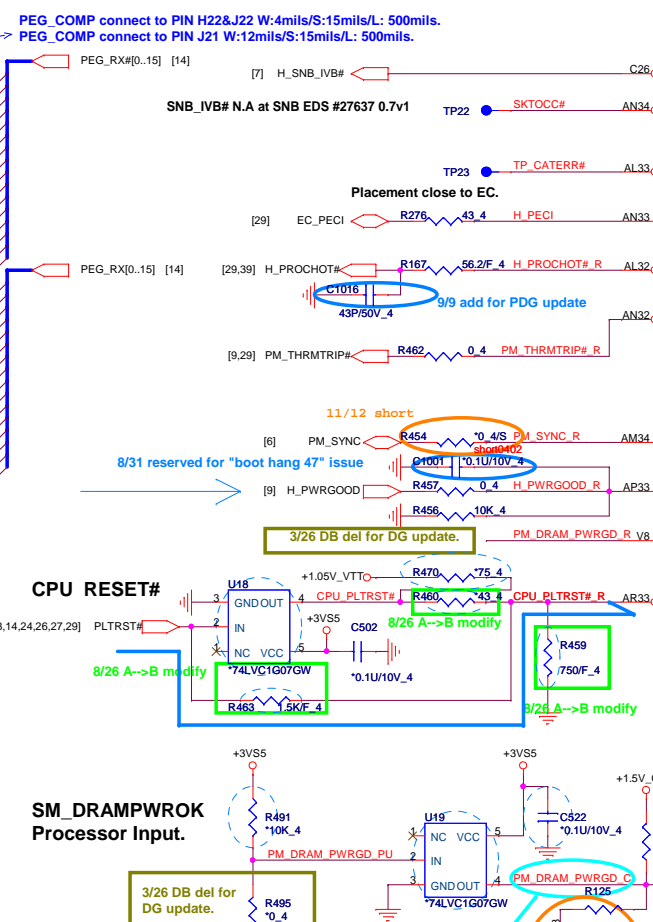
PEG_COMP connect to PIN H22&J22 W:4mils/S:15mils/L: 500mils.
PEG_COMP connect to PIN J21 W:12mils/S:15mils/L: 500mils.

PEG_RX#[0..15] [14]
[7] H_SNB_IVB#
C26
SNB_IVB# N.A at SNB EDS #27637 0.7v1
TP22 SKTOCC# AN34
TP23 TP_CATERR# AL33
Placement close to EC.
[29] EC_PECI R276 43_4 H_PECI AN33
PEG_RX[0..15] [14]
[29,39] H_PROCHOT# R167 56.2/F_4 H_PROCHOT#_R AL32
C1016 43P/50V_4
9/9 add for PDG update
AN32
[9,29] PM_THRMTRIP# R462 0_4 PM_THRMTRIP#_R
11/12 short
[6] PM_SYNC R454 *0_4/S PM_SYNC_R AN34
short0402
8/31 reserved for "boot hang 47" issue
C1001 *0.1U/10V_4
[9] H_PWRGOOD R457 0_4 H_PWRGOOD_R AP33
R456 10K_4
3/26 DB del for DG update.
PM_DRAM_PWRGD_R V8

CPU RESET#
+1.05V_VTT
R470 *75_4
U18
3 GND OUT 4 CPU_PLTRST# R460 43_4 CPU_PLTRST#_R AR33
+3VS5
3,14,24,26,27,29] PLTRST# 2 IN
8/26 A-->B modify
C502
R459
NC VCC 5
1
750/F_4
*74LVC1G07GW
8/26 A-->B modify
*0.1U/10V_4
R463 1.5K/F_4
8/26 A-->B modify

+3VS5
+3VS5
+1.5V_
SM_DRAMPWROK
Processor Input.
R491
*10K_4
U19
1 NC VCC 5
C522
*0.1U/10V_4
PM_DRAM_PWRGD_PU 2 IN
3/26 DB del for DG update.
3 GND OUT 4
PM_DRAM_PWRGD_C
R125
R495
*0_4
*74LVC1G07GW